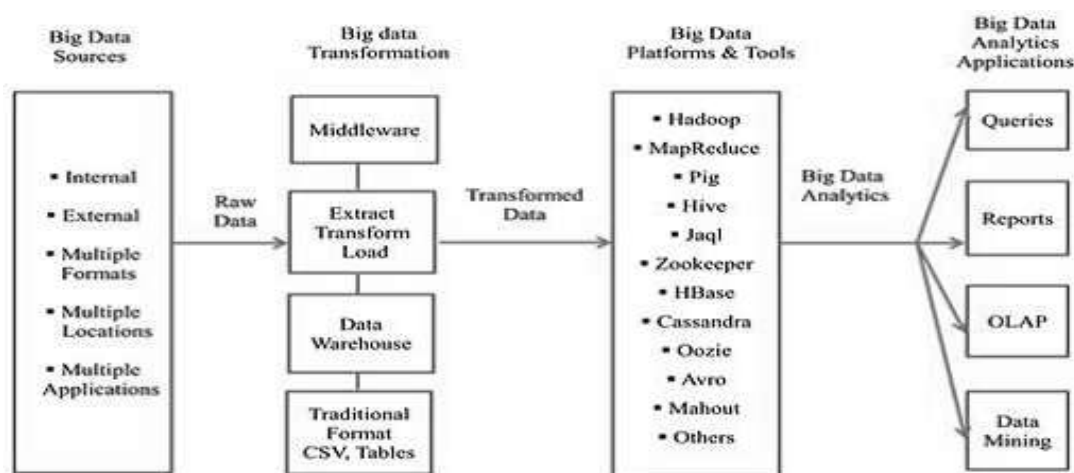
Big Data Sources

• Internal
• External
• Multiple Formats
• Multiple Locations
• Multiple Applications

Raw Data

Big data Transformation

Middleware

Extract Transform Load

Data Warehouse

Traditional Format CSV, Tables

Transformed Data

Big Data Platforms & Tools

• Hadoop
• MapReduce
• Pig
• Hive
• Jaql
• Zookeeper
• HBase
• Cassandra
• Oozie
• Avro
• Mahout
• Others

Big Data Analytics

Big Data Analytics Applications

Queries

Reports

OLAP

Data Mining